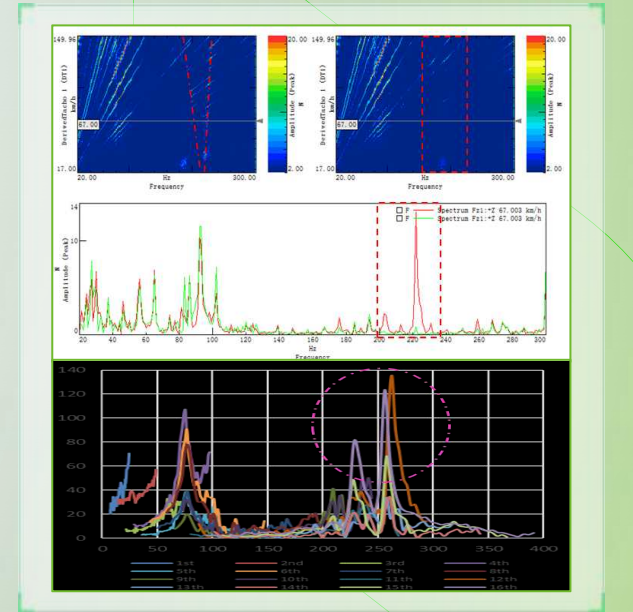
149.96
km/h
DerivedTacho 1 (DT1)
67.00
17.00
20.00
Hz
Frequency
300.00
20.00
2.00
Amplitude (Peak)
N

149.96
km/h
DerivedTacho 1 (DT1)
67.00
17.00
20.00
Hz
Frequency
300.00
20.00
2.00
Amplitude (Peak)
N

14
10
N
Amplitude (Peak)
0
F Spectrum Fz1:+Z 67.003 km/h
F Spectrum Fz1:+Z 67.003 km/h
20 40 60 80 100 120 140 160 180 200 220 240 260 280 300
Hz
Frequency

140
120
100
80
60
40
20
0
0 50 100 150 200 250 300 350 400
1st 2nd 3rd 4th
5th 6th 7th 8th
9th 10th 11th 12th
13th 14th 15th 16th